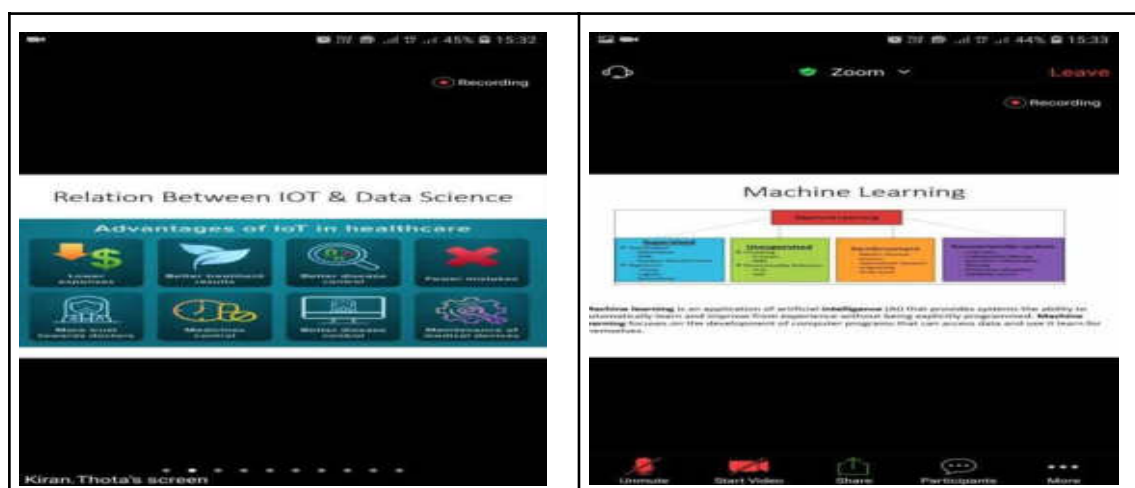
45% 15:32

Recording

Relation Between IOT & Data Science

Advantages of IoT in healthcare

Lower expenses

Better treatment results

Better disease control

Fewer mistakes

More trust towards doctors

Medicines control

Better disease control

Maintenance of medical devices

Kiran.Thota's screen

44% 15:33

Zoom

Leave

Recording

Machine Learning

Machine Learning

Supervised

Unsupervised

Reinforcement

Recommender system

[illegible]

Machine learning is an application of artificial intelligence (AI) that provides systems the ability to automatically learn and improve from experience without being explicitly programmed. Machine learning focuses on the development of computer programs that can access data and use it learn for themselves.

Unmute

Start Video

Share

Participants

More